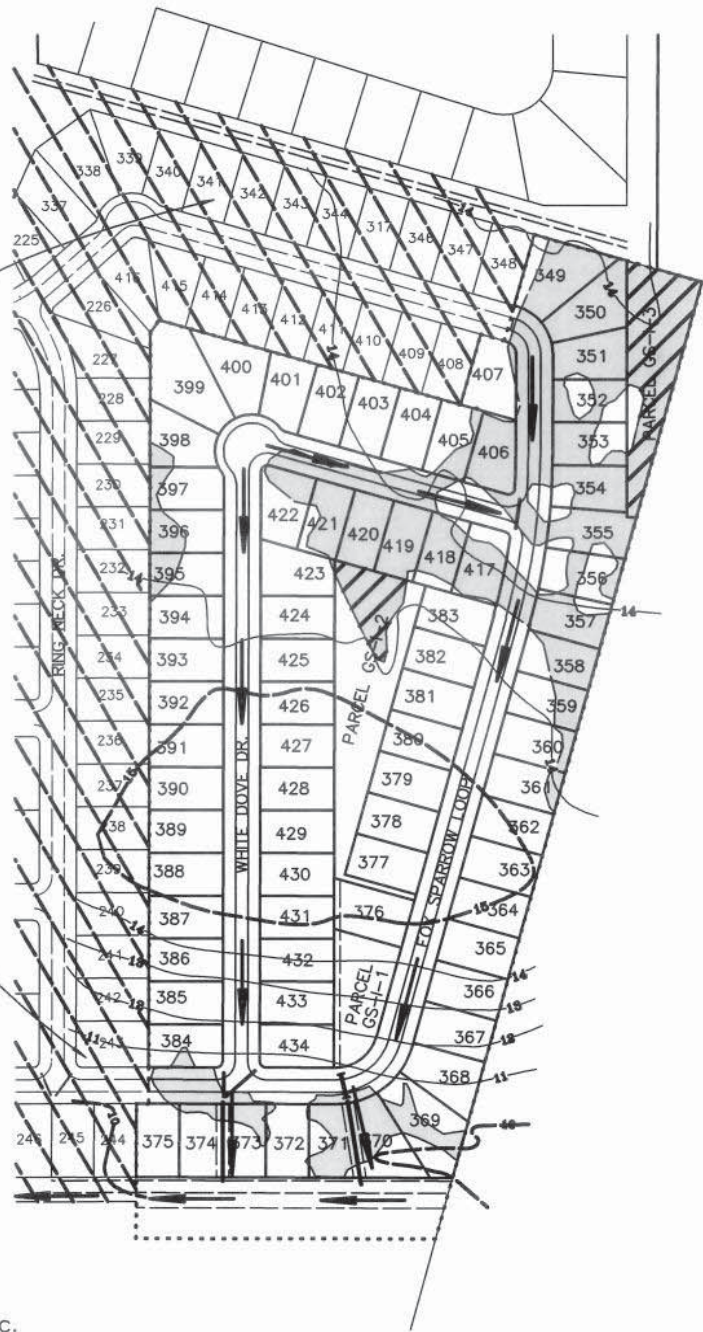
338 339 340 341 342 343 344 317 346 347 348 349 350 351 352 353 354 355 356 357 358 359 360 361 362 363 364 365 366 367 368 369

337 225 416 415 414 413 412 411 410 409 408 407

226 227 228 229 230 231 232 233 234 235 236 237 238 239 240 241 242 243

399 400 401 402 403 404 405 406

398 397 396 395 394 393 392 391 390 389 388 387 386 385 384

422 421 420 419 418 417 423 424 425 426 427 428 429 430 431 432 433 434

383 382 381 380 379 378 377 376

PARCEL GS-1-3

PARCEL GS-1-2

PARCEL GS-1-1

RING NECK DR.

WHITE DOVE DR.

FOX SPARROW LOOP

246 245 244 375 374 373 372 371 370

14 15 13 12 11 10

c.